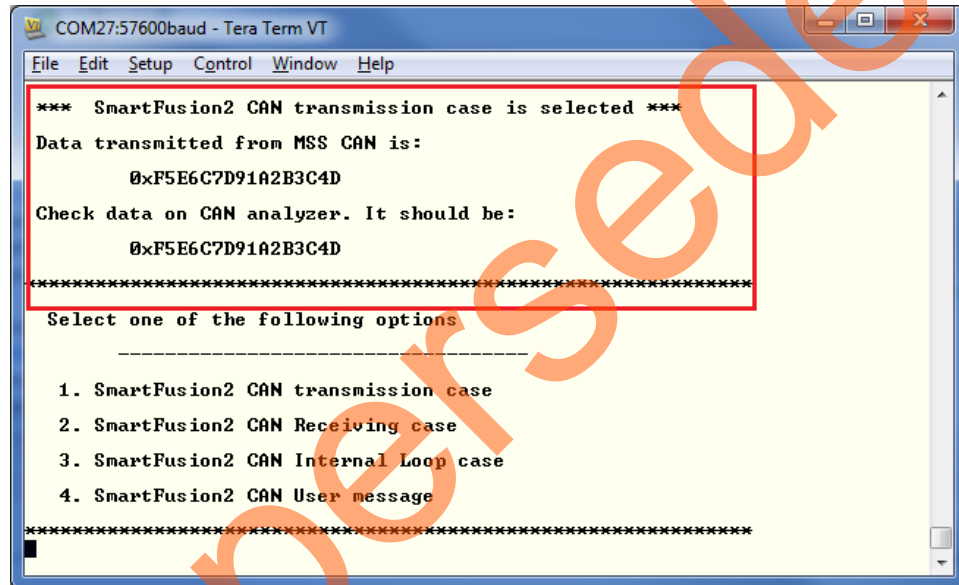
COM27:57600baud - Tera Term VT

File Edit Setup Control Window Help

*** SmartFusion2 CAN transmission case is selected ***

Data transmitted from MSS CAN is:

0xF5E6C7D91A2B3C4D

Check data on CAN analyzer. It should be:

0xF5E6C7D91A2B3C4D

**************************************************************

Select one of the following options

-----------------------------------

1. SmartFusion2 CAN transmission case

2. SmartFusion2 CAN Receiving case

3. SmartFusion2 CAN Internal Loop case

4. SmartFusion2 CAN User message

**************************************************************

Superseded